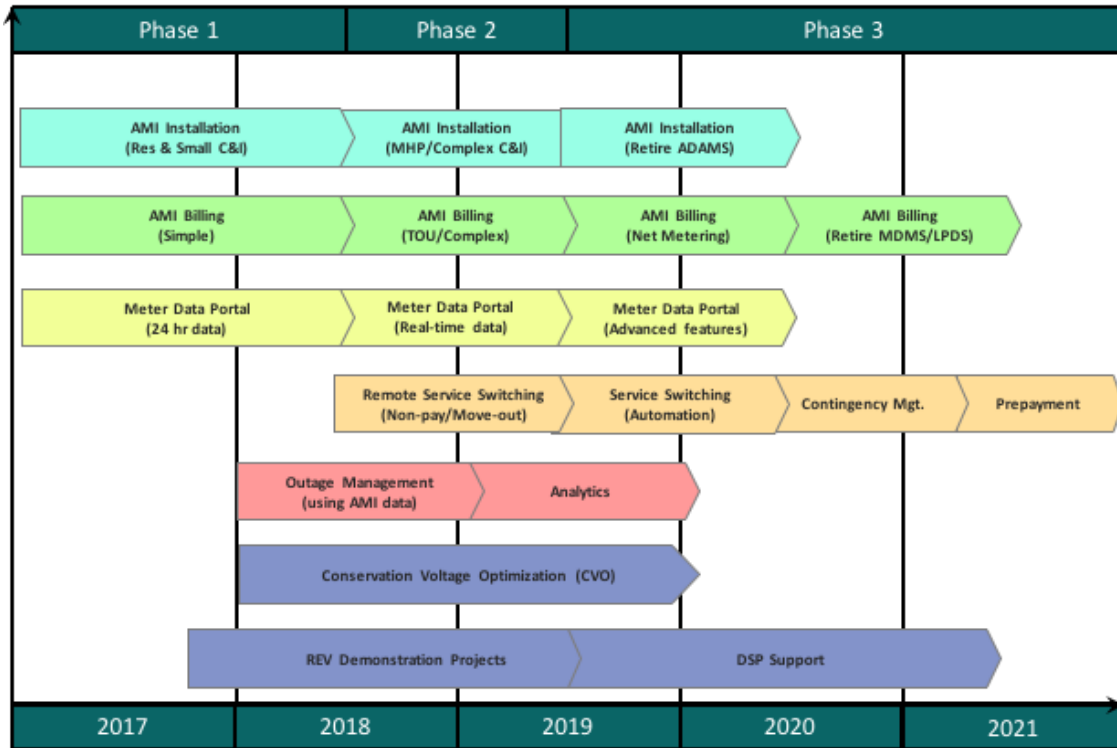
Phase 1
Phase 2
Phase 3

AMI Installation (Res & Small C&I)
AMI Installation (MHP/Complex C&I)
AMI Installation (Retire ADAMS)

AMI Billing (Simple)
AMI Billing (TOU/Complex)
AMI Billing (Net Metering)
AMI Billing (Retire MDMS/LPDS)

Meter Data Portal (24 hr data)
Meter Data Portal (Real-time data)
Meter Data Portal (Advanced features)

Remote Service Switching (Non-pay/Move-out)
Service Switching (Automation)
Contingency Mgt.
Prepayment

Outage Management (using AMI data)
Analytics

Conservation Voltage Optimization (CVO)

REV Demonstration Projects
DSP Support

2017
2018
2019
2020
2021